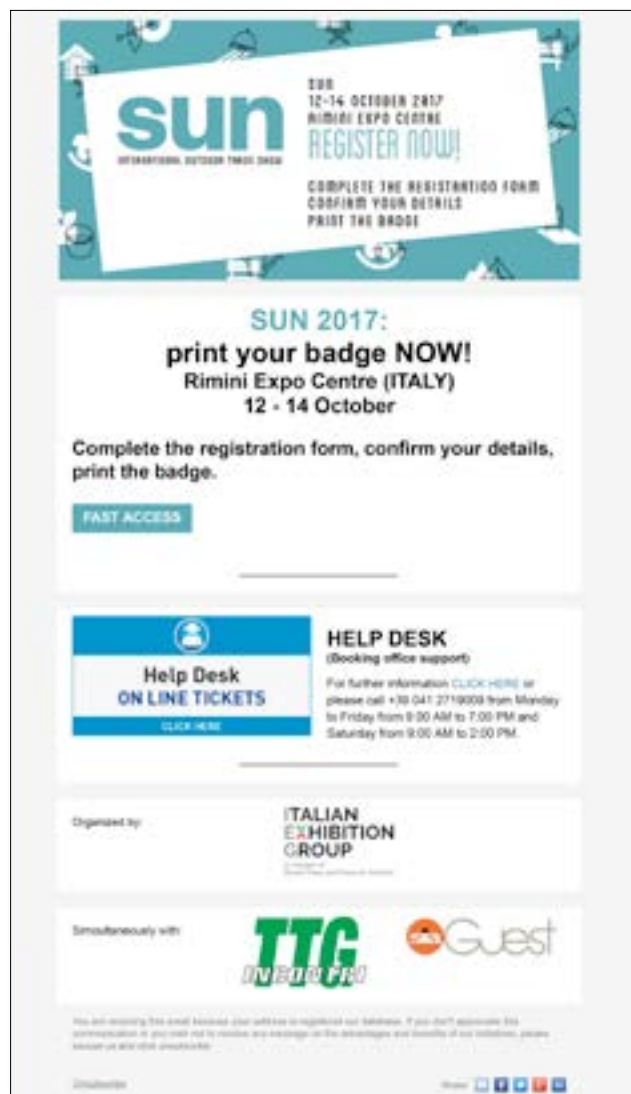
sun
INTERNATIONAL OUTDOOR TRADE SHOW

SUN
12-14 OCTOBER 2017
RIMINI EXPO CENTRE
REGISTER NOW!

COMPLETE THE REGISTRATION FORM
CONFIRM YOUR DETAILS
PRINT THE BADGE

SUN 2017:
print your badge NOW!
Rimini Expo Centre (ITALY)
12 - 14 October

Complete the registration form, confirm your details, print the badge.

FAST ACCESS

Help Desk
ON LINE TICKETS
CLICK HERE

HELP DESK
(Booking office support)

For further information CLICK HERE or please call +39 0541 2719009 from Monday to Friday from 9:00 AM to 7:00 PM and Saturday from 9:00 AM to 2:00 PM.

Organized by:

ITALIAN
EXHIBITION
GROUP
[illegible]

Simultaneously with:

TTG INCONTRI

SIA Guest

You are receiving this email because your address is registered our database. If you don't appreciate this communication or you wish not to receive any message on the advantages and benefits of our initiatives, please excuse us and click unsubscribe.

Unsubscribe

Share: